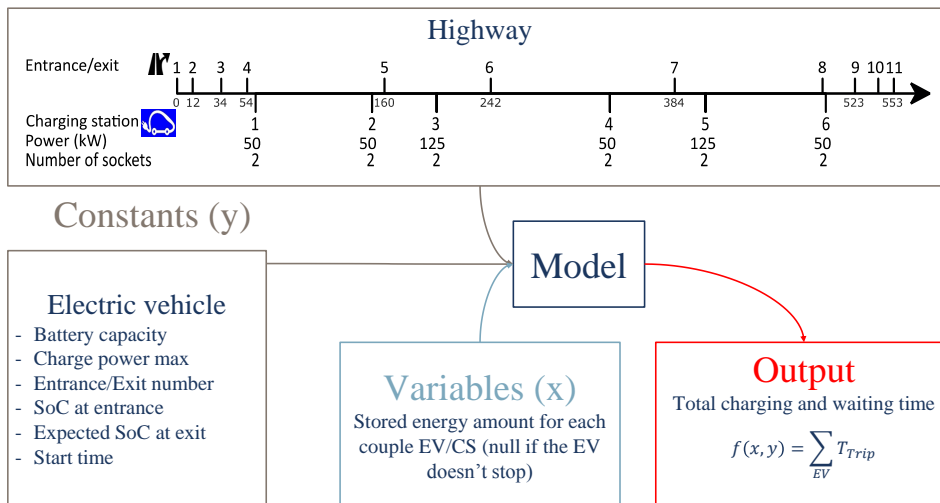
Highway

Entrance/exit 1 2 3 4 5 6 7 8 9 10 11

0 12 34 54 160 242 384 523 553

Charging station 1 2 3 4 5 6

Power (kW) 50 50 125 50 125 50

Number of sockets 2 2 2 2 2 2

Constants (y)

Model

Electric vehicle
- Battery capacity
- Charge power max
- Entrance/Exit number
- SoC at entrance
- Expected SoC at exit
- Start time

Variables (x)
Stored energy amount for each couple EV/CS (null if the EV doesn't stop)

Output
Total charging and waiting time
$f(x, y) = \sum_{EV} T_{Trip}$